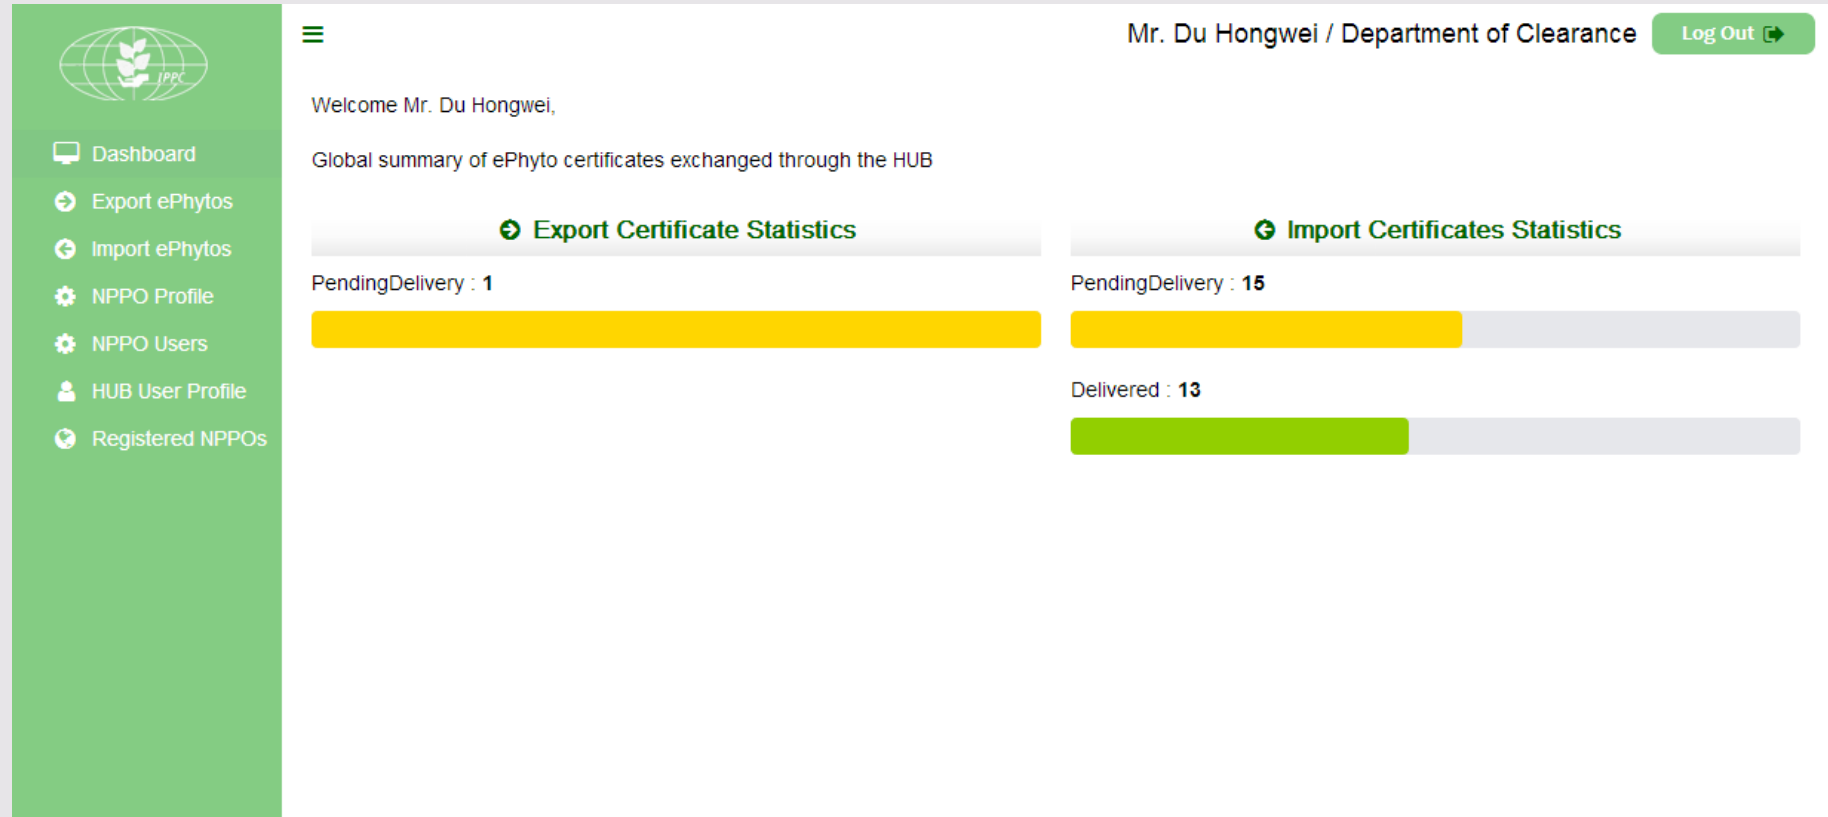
IPPC

Dashboard
Export ePhytos
Import ePhytos
NPPO Profile
NPPO Users
HUB User Profile
Registered NPPOs

Mr. Du Hongwei / Department of Clearance
Log Out

Welcome Mr. Du Hongwei,

Global summary of ePhyto certificates exchanged through the HUB

Export Certificate Statistics

PendingDelivery : 1

Import Certificates Statistics

PendingDelivery : 15

Delivered : 13